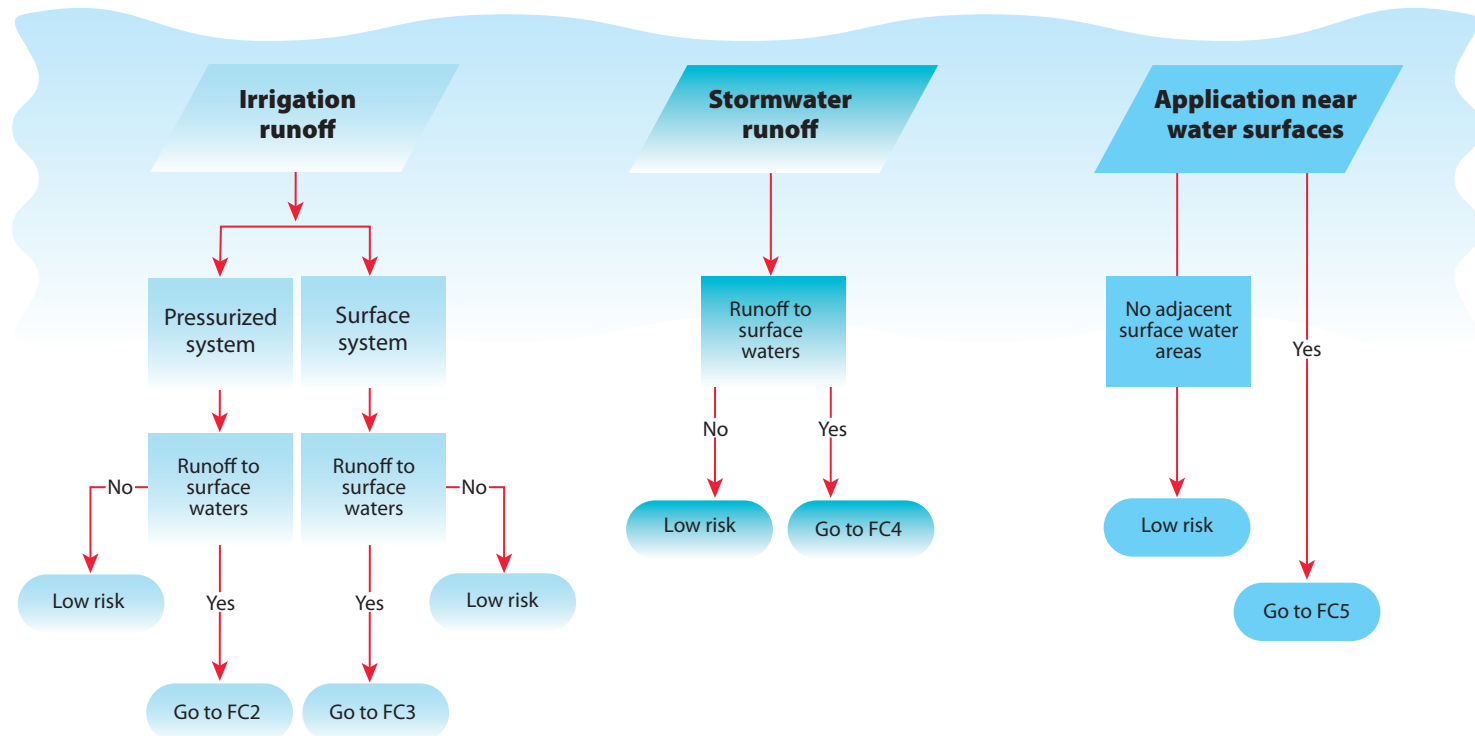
Irrigation runoff

Pressurized system

Surface system

Runoff to surface waters

Runoff to surface waters

No

No

Low risk

Yes

Yes

Low risk

Go to FC2

Go to FC3

Stormwater runoff

Runoff to surface waters

No

Yes

Low risk

Go to FC4

Application near water surfaces

No adjacent surface water areas

Yes

Low risk

Go to FC5